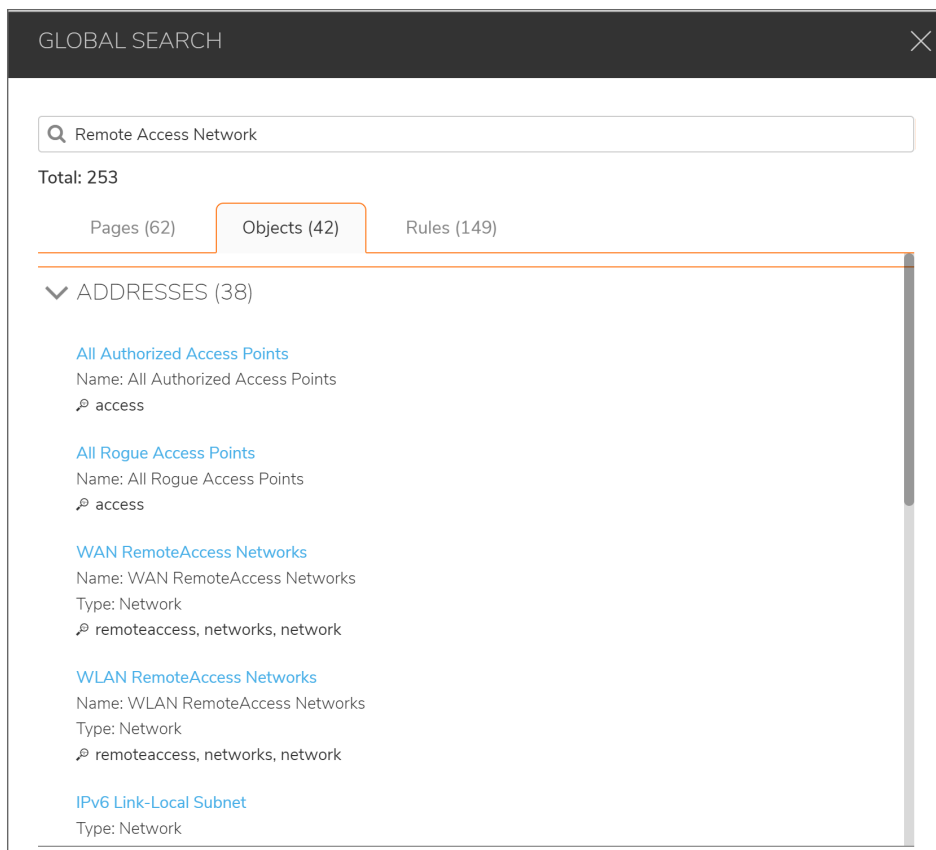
GLOBAL SEARCH

Remote Access Network

Total: 253

Pages (62)
Objects (42)
Rules (149)

ADDRESSES (38)

All Authorized Access Points
Name: All Authorized Access Points
access

All Rogue Access Points
Name: All Rogue Access Points
access

WAN RemoteAccess Networks
Name: WAN RemoteAccess Networks
Type: Network
remoteaccess, networks, network

WLAN RemoteAccess Networks
Name: WLAN RemoteAccess Networks
Type: Network
remoteaccess, networks, network

IPv6 Link-Local Subnet
Type: Network